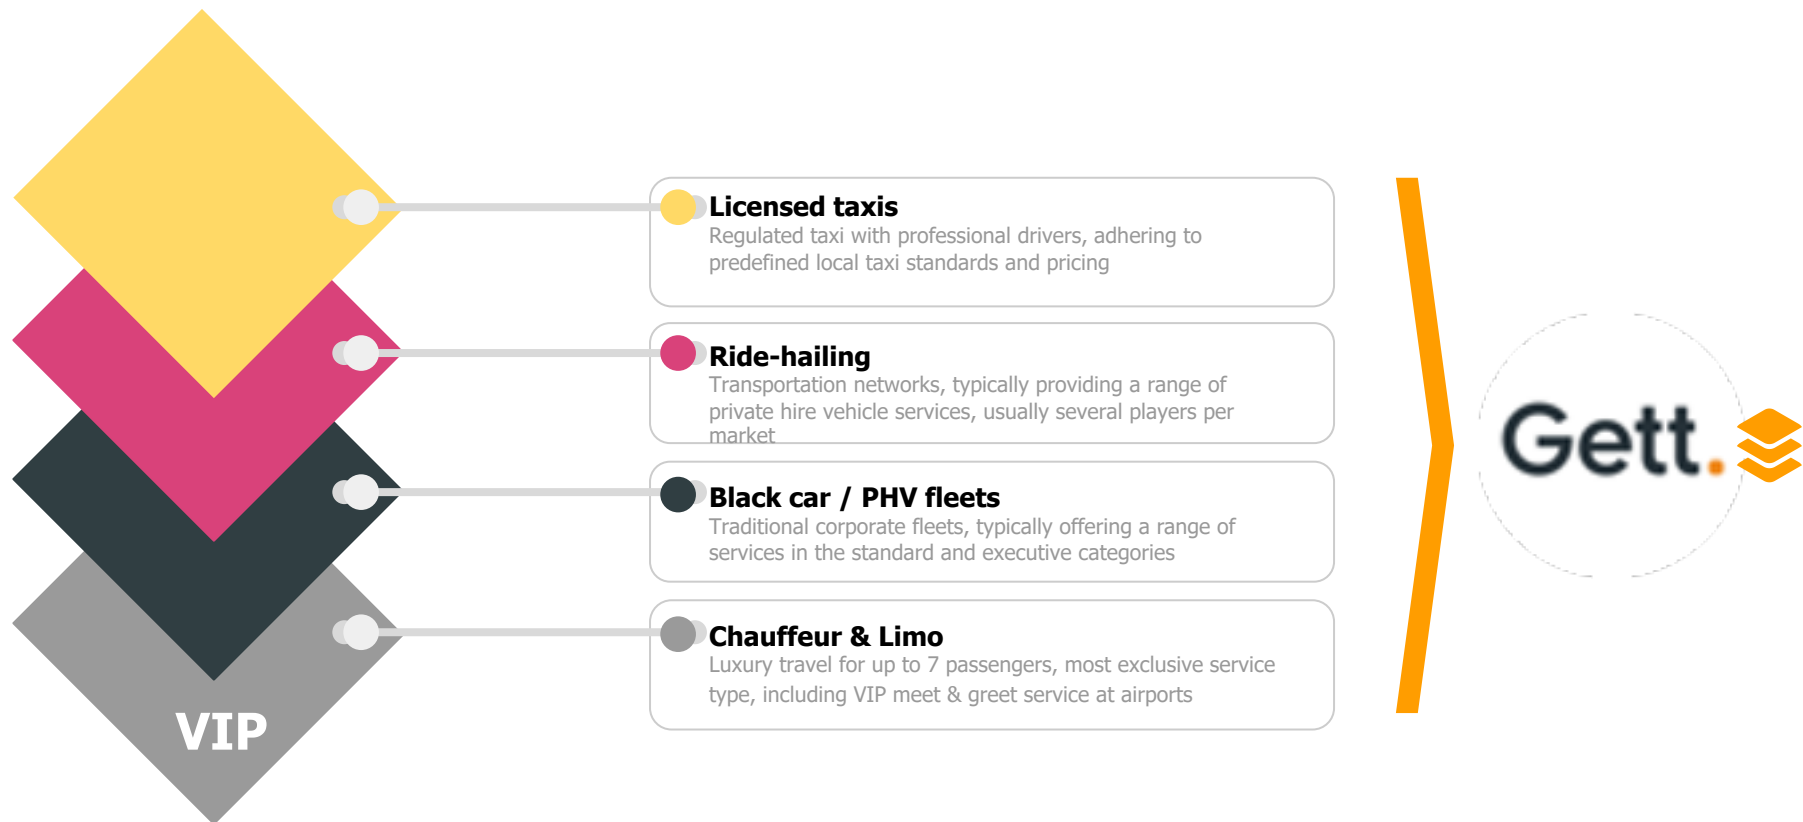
VIP

Licensed taxis
Regulated taxi with professional drivers, adhering to predefined local taxi standards and pricing

Ride-hailing
Transportation networks, typically providing a range of private hire vehicle services, usually several players per market

Black car / PHV fleets
Traditional corporate fleets, typically offering a range of services in the standard and executive categories

Chauffeur & Limo
Luxury travel for up to 7 passengers, most exclusive service type, including VIP meet & greet service at airports

Gett.